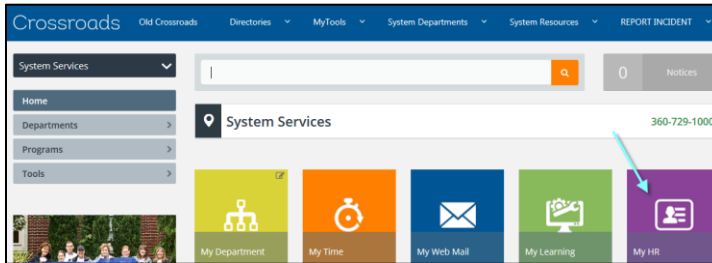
Crossroads Old Crossroads Directories MyTools System Departments System Resources REPORT INCIDENT

System Services

Home

Departments

Programs

Tools

0 Notices

System Services

360-729-1000

My Department

My Time

My Web Mail

My Learning

My HR